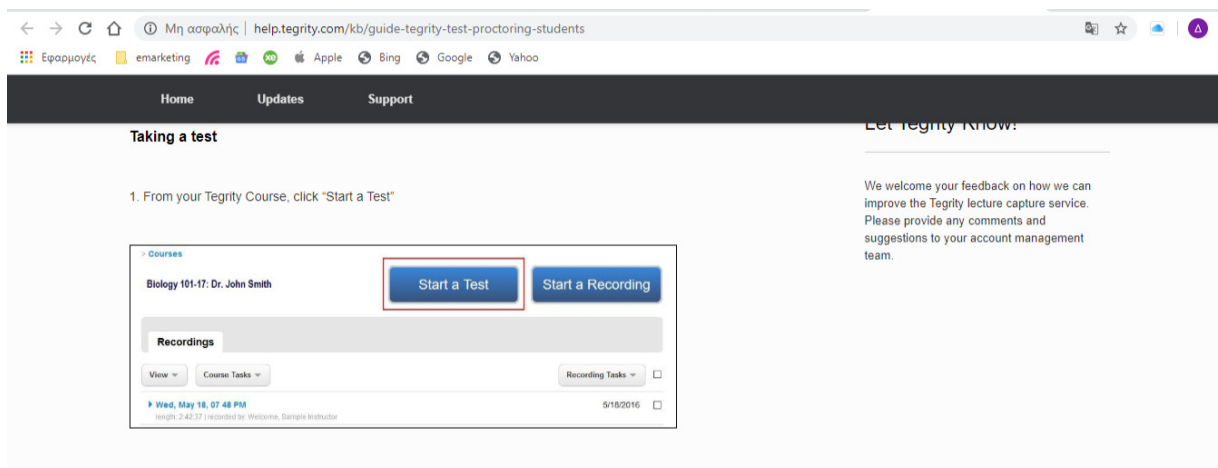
Μη ασφαλής | help.tegrity.com/kb/guide-tegrity-test-proctoring-students

Εφαρμογές emarketing Apple Bing Google Yahoo

Home Updates Support

Taking a test

1. From your Tegrity Course, click "Start a Test"

> Courses

Biology 101-17: Dr. John Smith

Start a Test

Start a Recording

Recordings

View

Course Tasks

Recording Tasks

Wed, May 18, 07 48 PM

length: 2:42:37 | recorded by Welcome, Sample Instructor

5/18/2016

Let Tegrity Know!

We welcome your feedback on how we can improve the Tegrity lecture capture service. Please provide any comments and suggestions to your account management team.